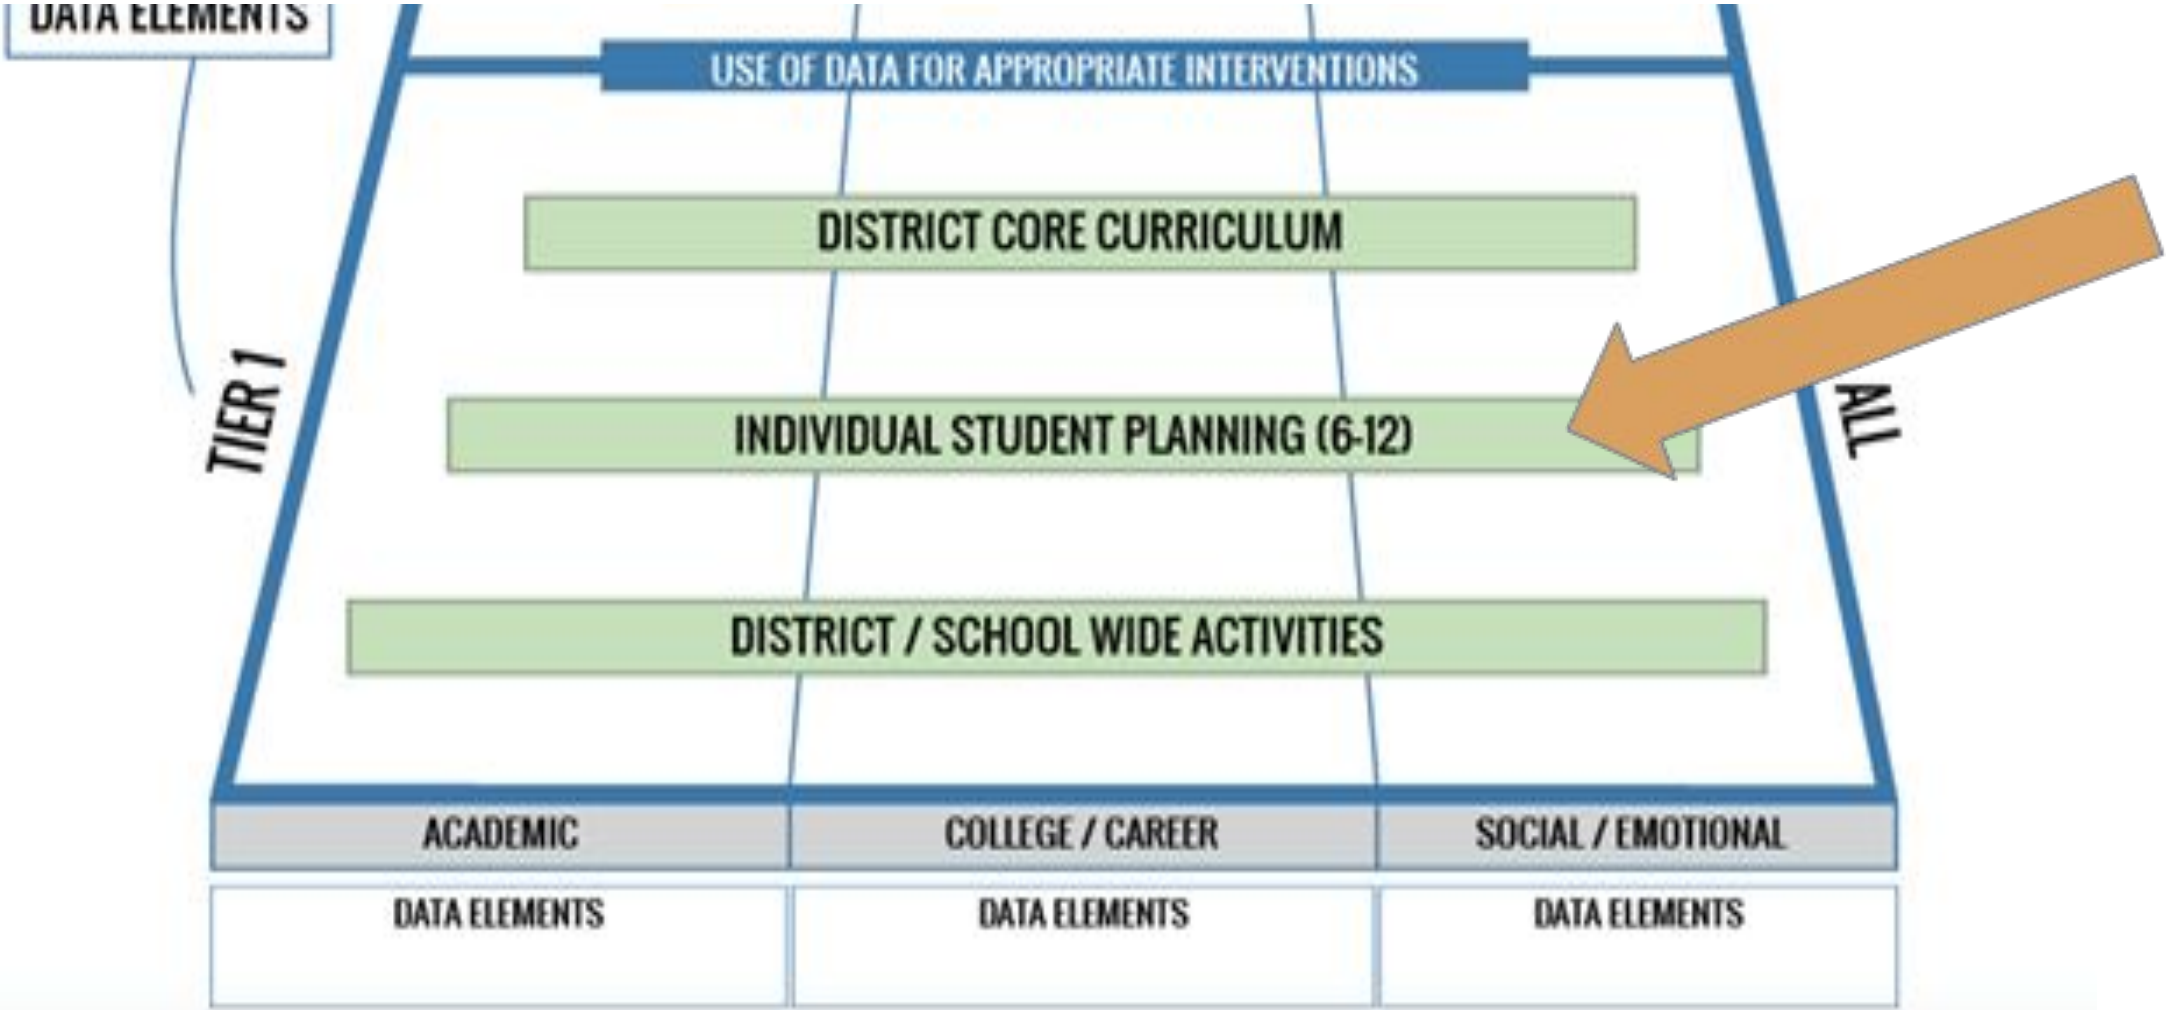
DATA ELEMENTS

USE OF DATA FOR APPROPRIATE INTERVENTIONS

DISTRICT CORE CURRICULUM

TIER 1

INDIVIDUAL STUDENT PLANNING (6-12)

ALL

DISTRICT / SCHOOL WIDE ACTIVITIES

| ACADEMIC | COLLEGE / CAREER | SOCIAL / EMOTIONAL |
|---|---|---|
| DATA ELEMENTS | DATA ELEMENTS | DATA ELEMENTS |